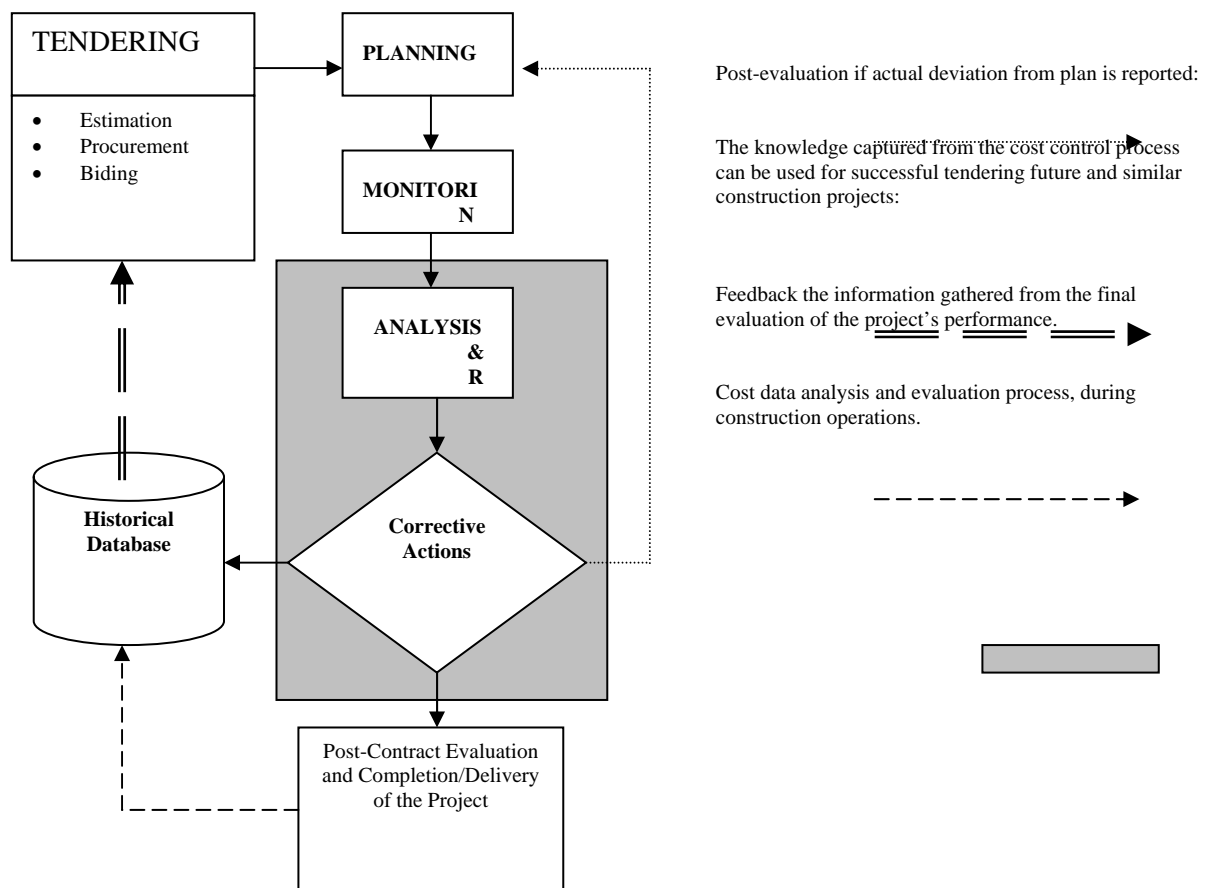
TENDERING

- Estimation
- Procurement
- Biding

PLANNING

MONITORI N

ANALYSIS & R

Corrective Actions

Historical Database

Post-Contract Evaluation and Completion/Delivery of the Project

Post-evaluation if actual deviation from plan is reported:

The knowledge captured from the cost control process can be used for successful tendering future and similar construction projects:

Feedback the information gathered from the final evaluation of the project's performance.

Cost data analysis and evaluation process, during construction operations.